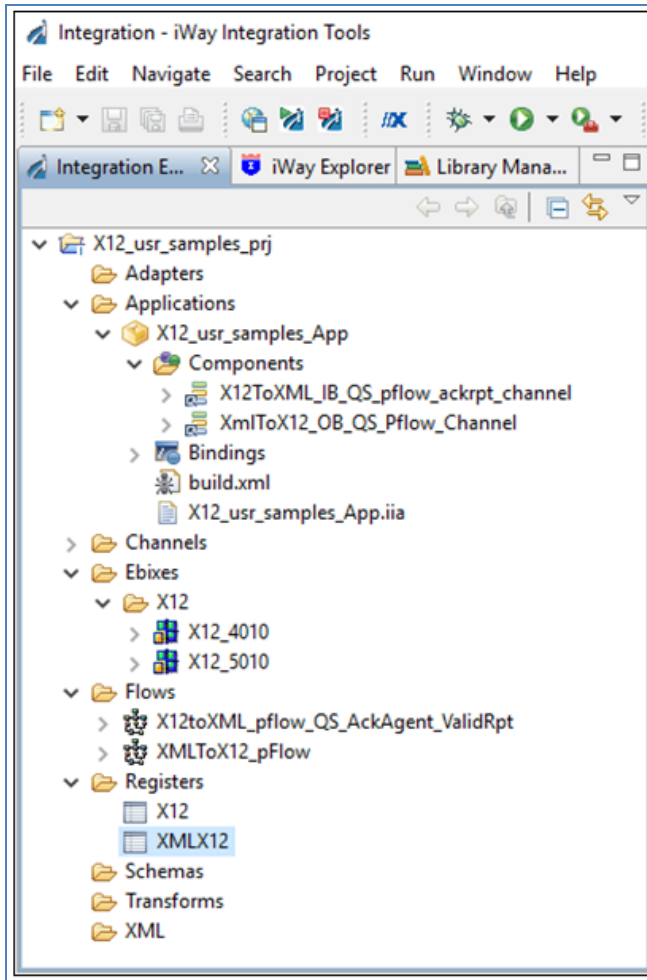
Integration - iWay Integration Tools

File Edit Navigate Search Project Run Window Help

IIX

Integration E... iWay Explorer Library Mana...

X12_usr_samples_prj
Adapters
Applications
X12_usr_samples_App
Components
X12ToXML_IB_QS_pflow_ackrpt_channel
XmlToX12_OB_QS_Pflow_Channel
Bindings
build.xml
X12_usr_samples_App.iia
Channels
Ebixes
X12
X12_4010
X12_5010
Flows
X12toXML_pflow_QS_AckAgent_ValidRpt
XMLToX12_pFlow
Registers
X12
XMLX12
Schemas
Transforms
XML